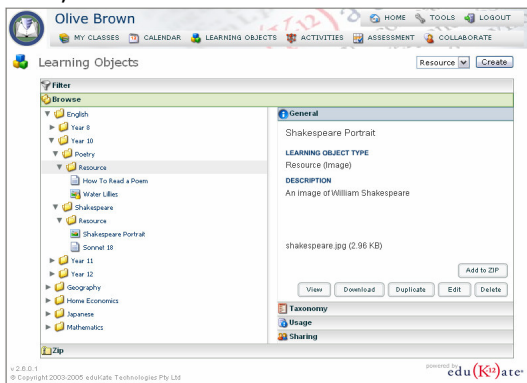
Olive Brown

HOME TOOLS LOGOUT

MY CLASSES CALENDAR LEARNING OBJECTS ACTIVITIES ASSESSMENT COLLABORATE

Learning Objects

Resource Create

Filter

Browse

English
Year 8
Year 10
Poetry
Resource
How To Read a Poem
Water Lillies
Shakespeare
Resource
Shakespeare Portrait
Sonnet 18
Year 11
Year 12
Geography
Home Economics
Japanese
Mathematics

General

Shakespeare Portrait

LEARNING OBJECT TYPE
Resource (Image)

DESCRIPTION
An image of William Shakespeare

shakespeare.jpg (2.96 KB)

Add to ZIP

View Download Duplicate Edit Delete

Taxonomy

Usage

Sharing

Zip

v 2.6.0.1
© Copyright 2003-2005 eduKate Technologies Pty Ltd

powered by
edu(K12)ate